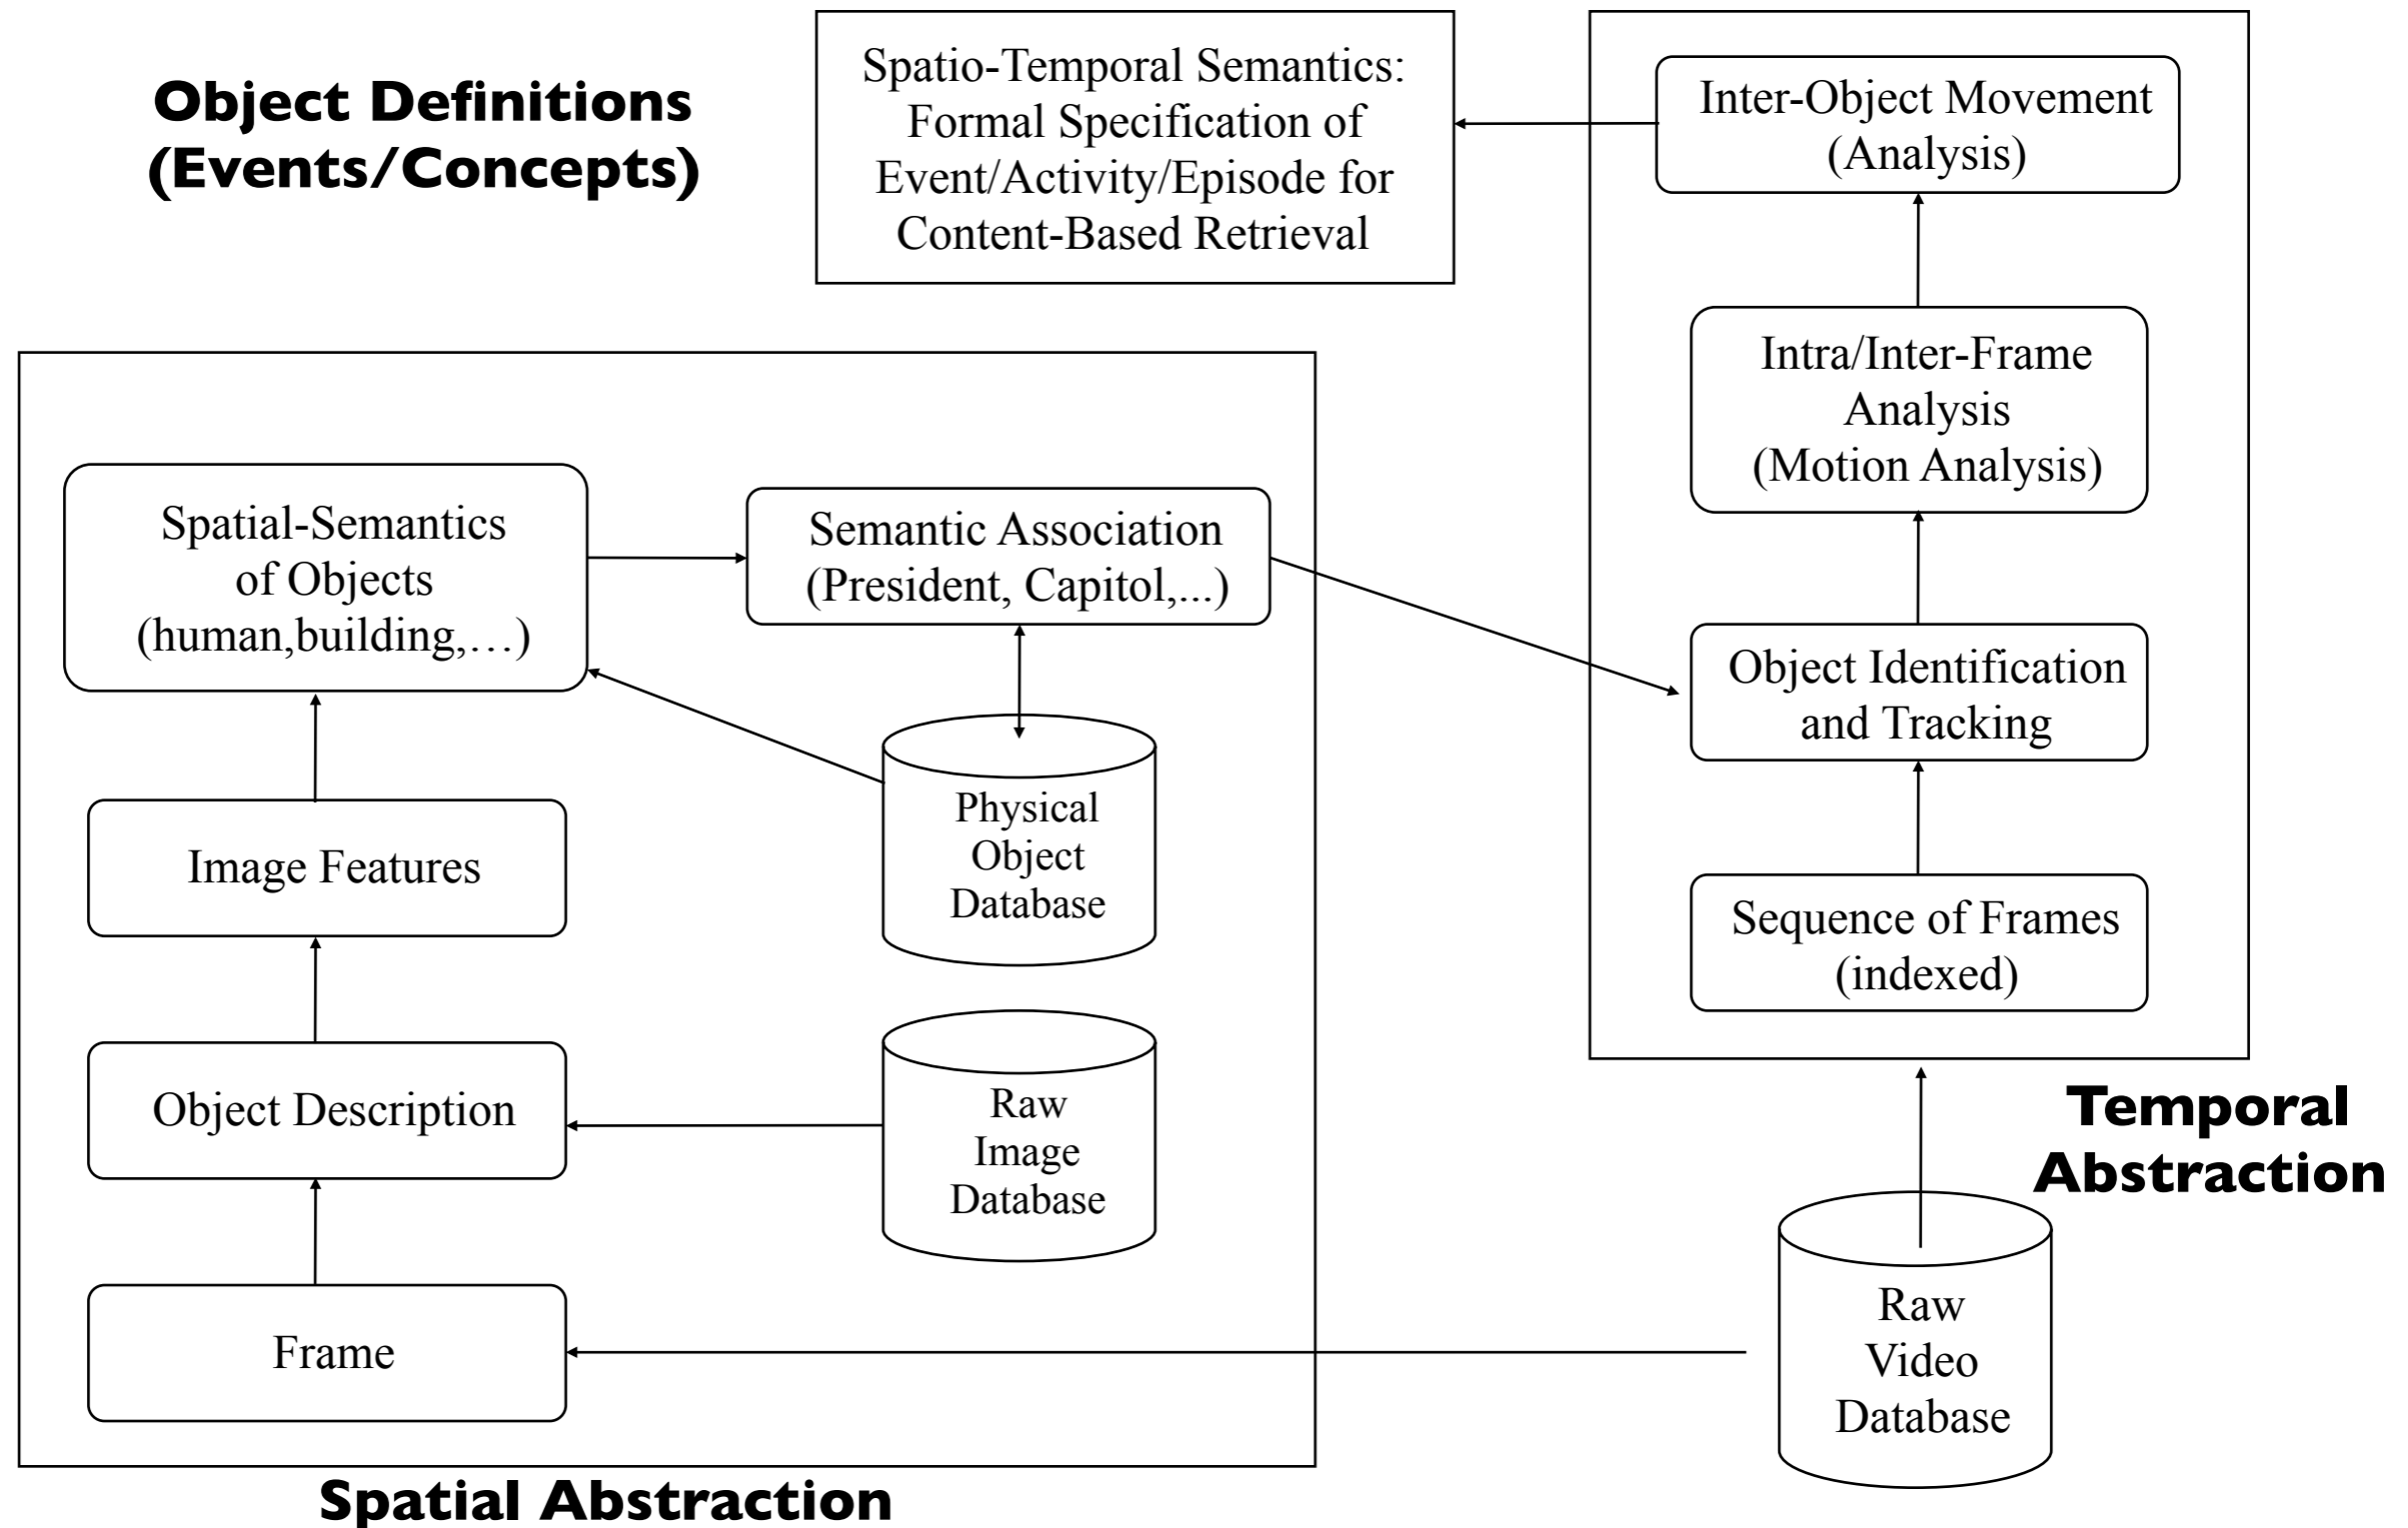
Object Definitions (Events/Concepts)

Spatio-Temporal Semantics: Formal Specification of Event/Activity/Episode for Content-Based Retrieval

Inter-Object Movement (Analysis)

Intra/Inter-Frame Analysis (Motion Analysis)

Object Identification and Tracking

Sequence of Frames (indexed)

Spatial-Semantics of Objects (human,building,…)

Semantic Association (President, Capitol,...)

Physical Object Database

Image Features

Object Description

Raw Image Database

Frame

Temporal Abstraction

Raw Video Database

Spatial Abstraction